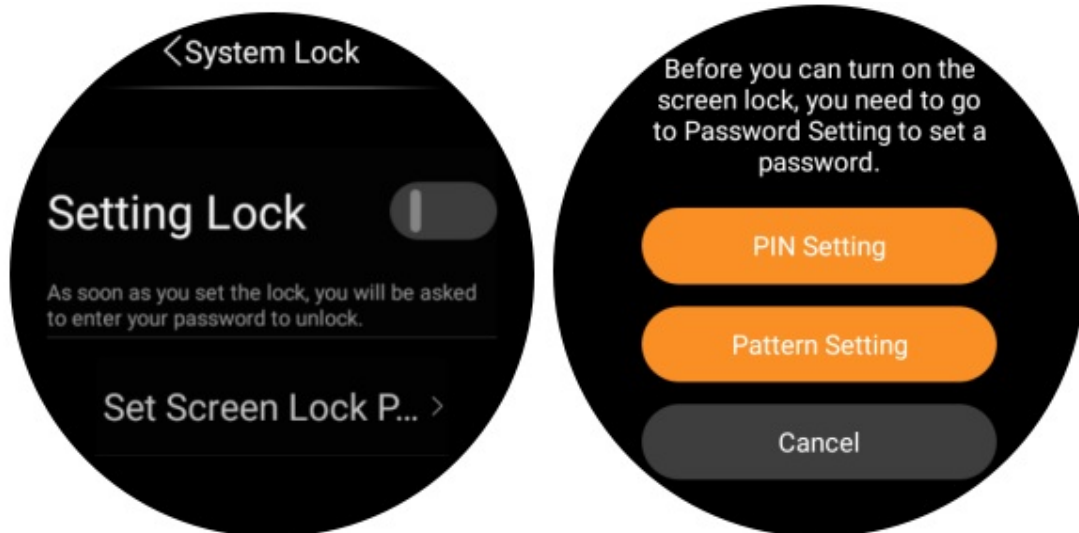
<System Lock

Setting Lock

As soon as you set the lock, you will be asked to enter your password to unlock.

Set Screen Lock P... >

Before you can turn on the screen lock, you need to go to Password Setting to set a password.

PIN Setting

Pattern Setting

Cancel